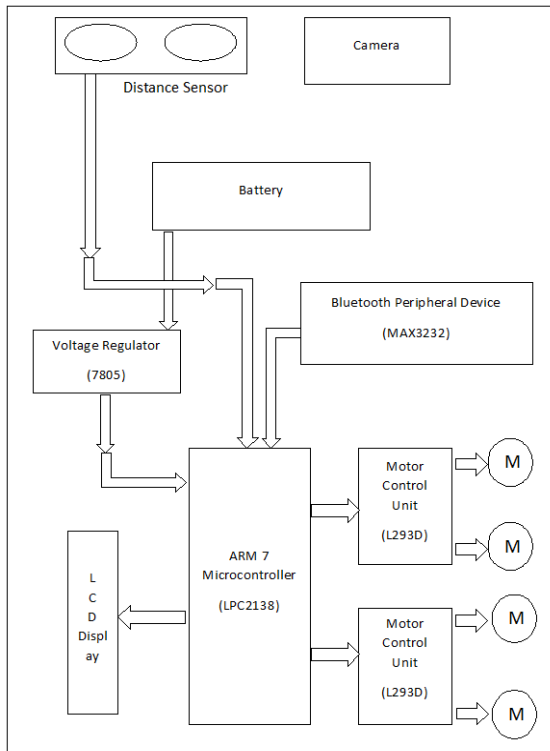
Distance Sensor

Camera

Battery

Bluetooth Peripheral Device

(MAX3232)

Voltage Regulator

(7805)

ARM 7 Microcontroller

(LPC2138)

Motor Control Unit

(L293D)

M

M

Motor Control Unit

(L293D)

M

M

L
C
D
Displ
ay